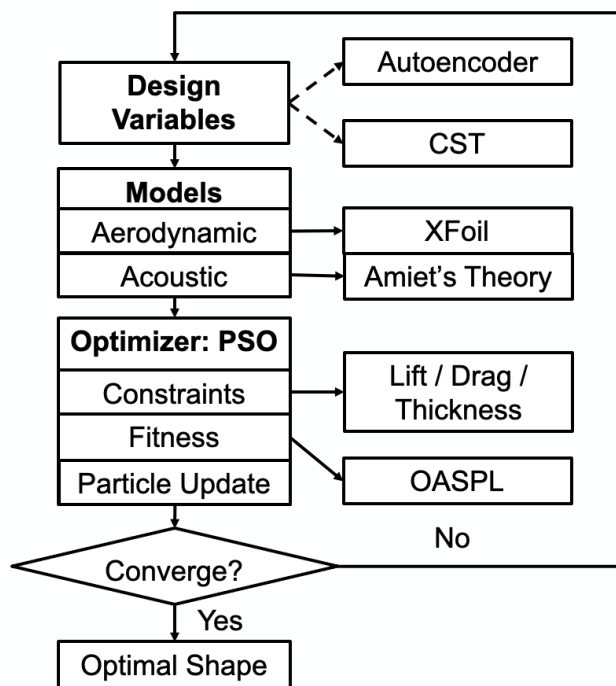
Design Variables

Autoencoder

CST

Models

Aerodynamic

XFoil

Acoustic

Amiet's Theory

Optimizer: PSO

Constraints

Lift / Drag / Thickness

Fitness

OASPL

Particle Update

Converge?

No

Yes

Optimal Shape